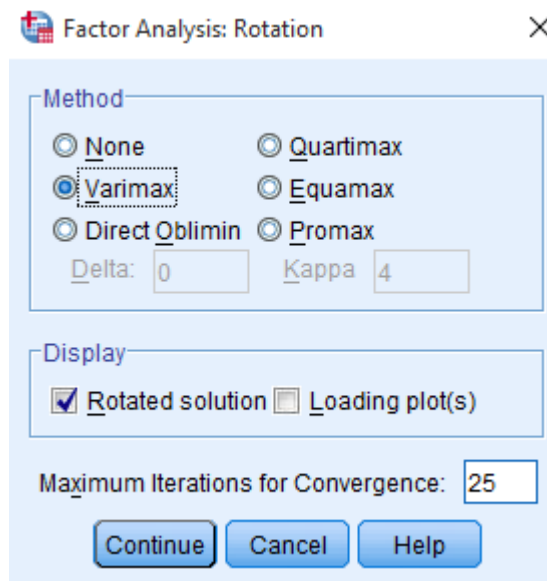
Factor Analysis: Rotation

×

Method

None

Quartimax

Varimax

Equamax

Direct Oblimin

Promax

Delta: 0

Kappa 4

Display

Rotated solution

Loading plot(s)

Maximum Iterations for Convergence: 25

Continue

Cancel

Help